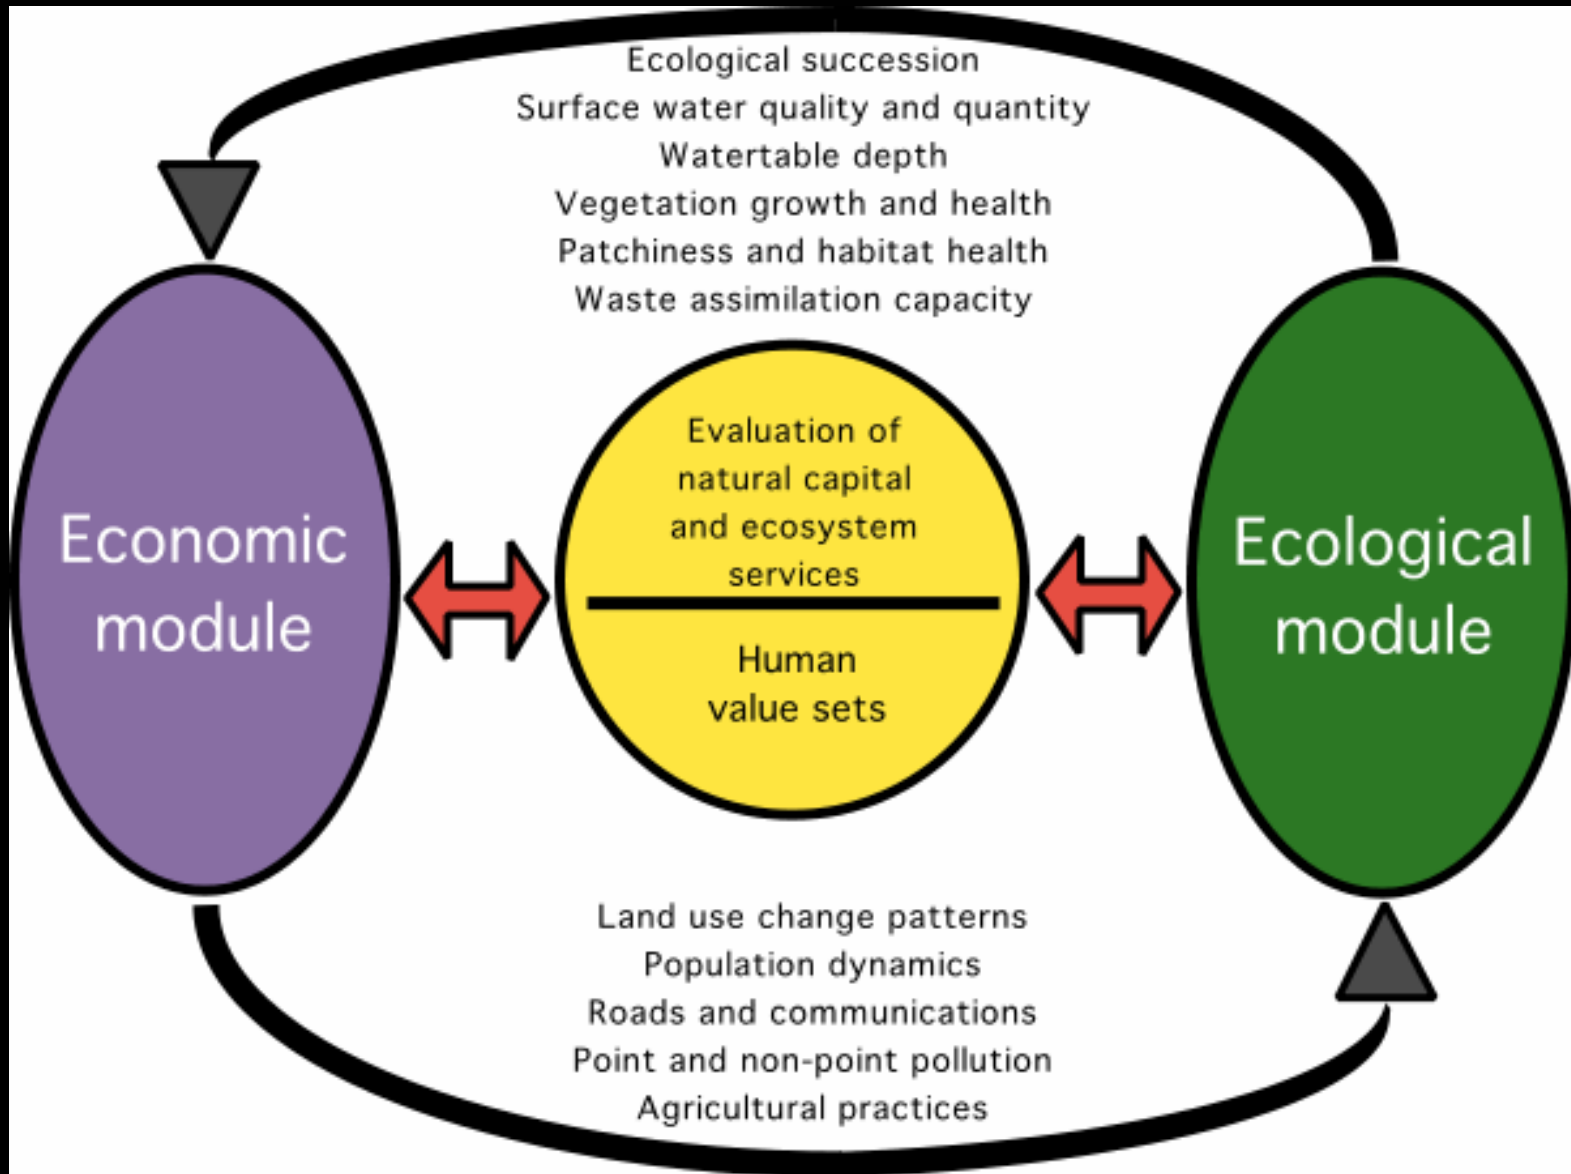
Ecological succession
Surface water quality and quantity
Watertable depth
Vegetation growth and health
Patchiness and habitat health
Waste assimilation capacity

Economic module

Evaluation of natural capital and ecosystem services

Human value sets

Ecological module

Land use change patterns
Population dynamics
Roads and communications
Point and non-point pollution
Agricultural practices